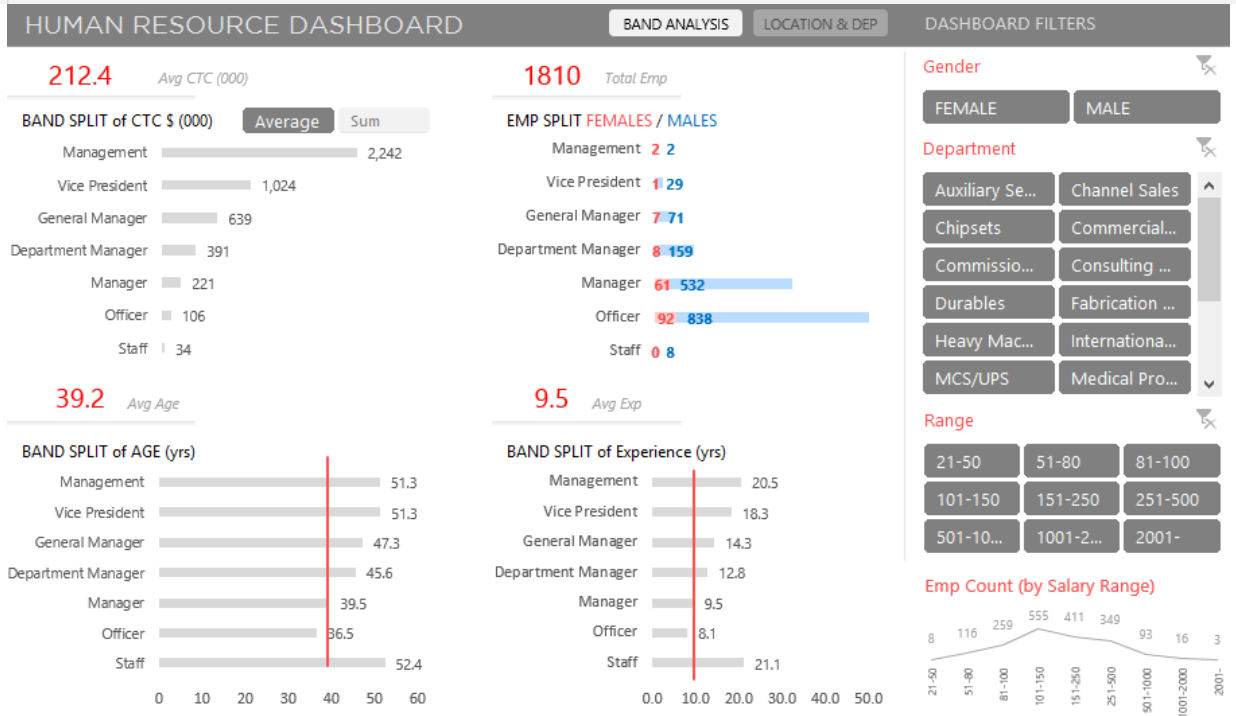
HUMAN RESOURCE DASHBOARD

BAND ANALYSIS | LOCATION & DEP | DASHBOARD FILTERS

212.4 Avg CTC (000)

BAND SPLIT of CTC $ (000)

Average | Sum

| Band | CTC |
|---|---|
| Management | 2,242 |
| Vice President | 1,024 |
| General Manager | 639 |
| Department Manager | 391 |
| Manager | 221 |
| Officer | 106 |
| Staff | 34 |

1810 Total Emp

EMP SPLIT FEMALES / MALES

| Band | Females | Males |
|---|---|---|
| Management | 2 | 2 |
| Vice President | 1 | 29 |
| General Manager | 7 | 71 |
| Department Manager | 8 | 159 |
| Manager | 61 | 532 |
| Officer | 92 | 838 |
| Staff | 0 | 8 |

39.2 Avg Age

BAND SPLIT of AGE (yrs)

| Band | Age |
|---|---|
| Management | 51.3 |
| Vice President | 51.3 |
| General Manager | 47.3 |
| Department Manager | 45.6 |
| Manager | 39.5 |
| Officer | 36.5 |
| Staff | 52.4 |

0 10 20 30 40 50 60

9.5 Avg Exp

BAND SPLIT of Experience (yrs)

| Band | Experience |
|---|---|
| Management | 20.5 |
| Vice President | 18.3 |
| General Manager | 14.3 |
| Department Manager | 12.8 |
| Manager | 9.5 |
| Officer | 8.1 |
| Staff | 21.1 |

0.0 10.0 20.0 30.0 40.0 50.0

Gender

FEMALE | MALE

Department

Auxiliary Se... | Channel Sales
Chipsets | Commercial...
Commissio... | Consulting ...
Durables | Fabrication ...
Heavy Mac... | Internationa...
MCS/UPS | Medical Pro...

Range

21-50 | 51-80 | 81-100
101-150 | 151-250 | 251-500
501-10... | 1001-2... | 2001-

Emp Count (by Salary Range)

| 21-50 | 51-80 | 81-100 | 101-150 | 151-250 | 251-500 | 501-1000 | 1001-2000 | 2001- |
|---|---|---|---|---|---|---|---|---|
| 8 | 116 | 259 | 555 | 411 | 349 | 93 | 16 | 3 |